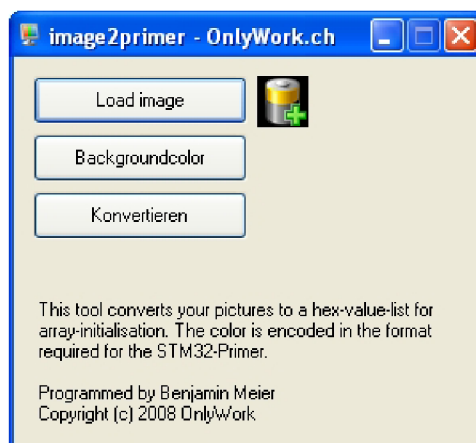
image2primer - OnlyWork.ch

Load image

Backgroundcolor

Konvertieren

This tool converts your pictures to a hex-value-list for array-initialisation. The color is encoded in the format required for the STM32-Primer.

Programmed by Benjamin Meier
Copyright (c) 2008 OnlyWork